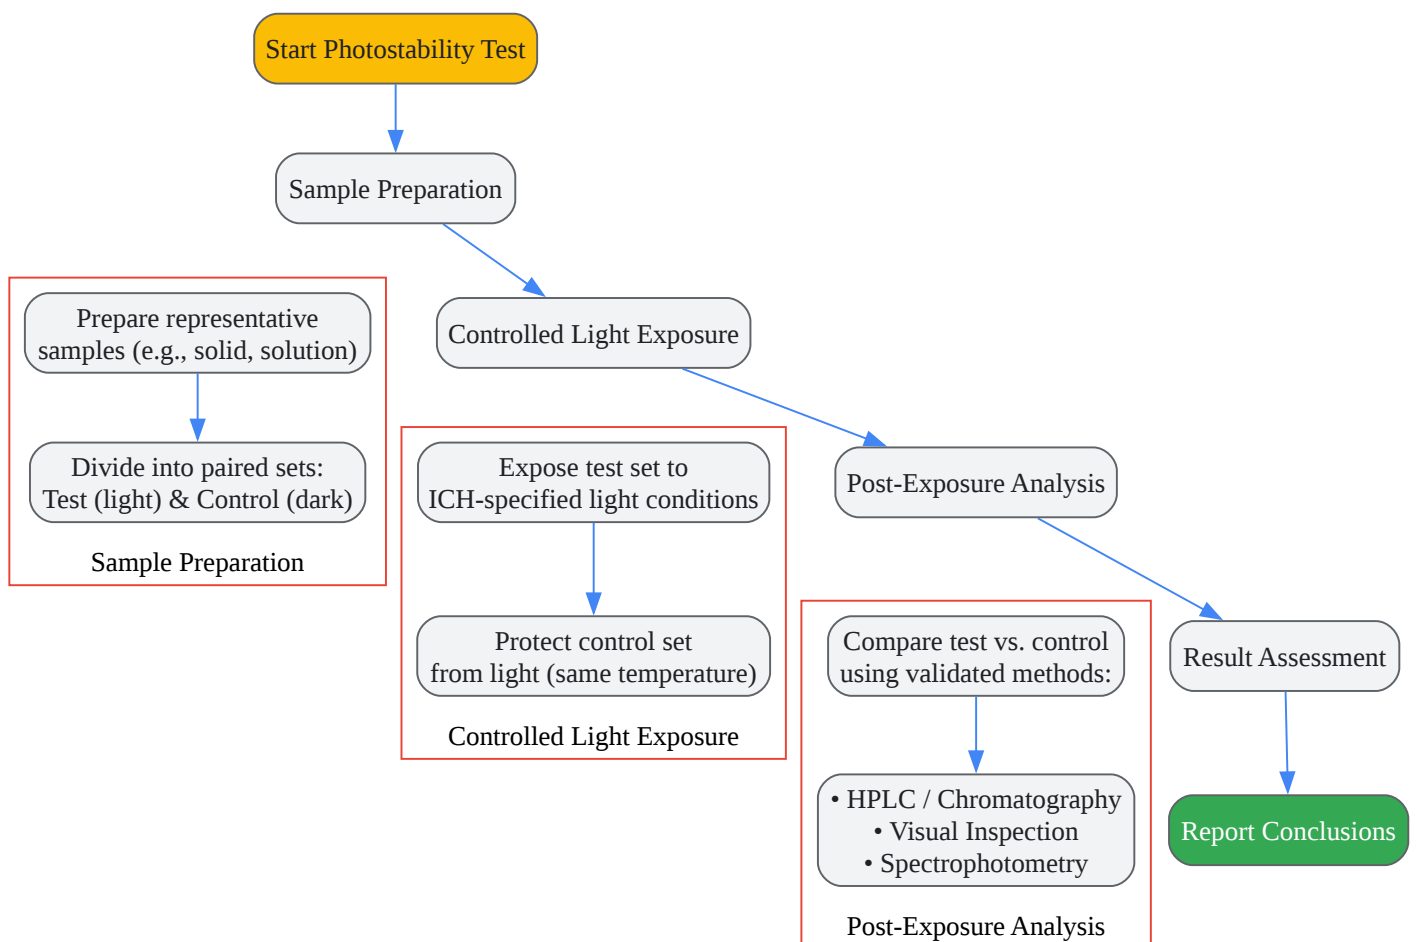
Start Photostability Test

Sample Preparation

Controlled Light Exposure

Post-Exposure Analysis

Result Assessment

Report Conclusions

Prepare representative samples (e.g., solid, solution)

Divide into paired sets: Test (light) & Control (dark)

Sample Preparation

Expose test set to ICH-specified light conditions

Protect control set from light (same temperature)

Controlled Light Exposure

Compare test vs. control using validated methods:

• HPLC / Chromatography
• Visual Inspection
• Spectrophotometry

Post-Exposure Analysis